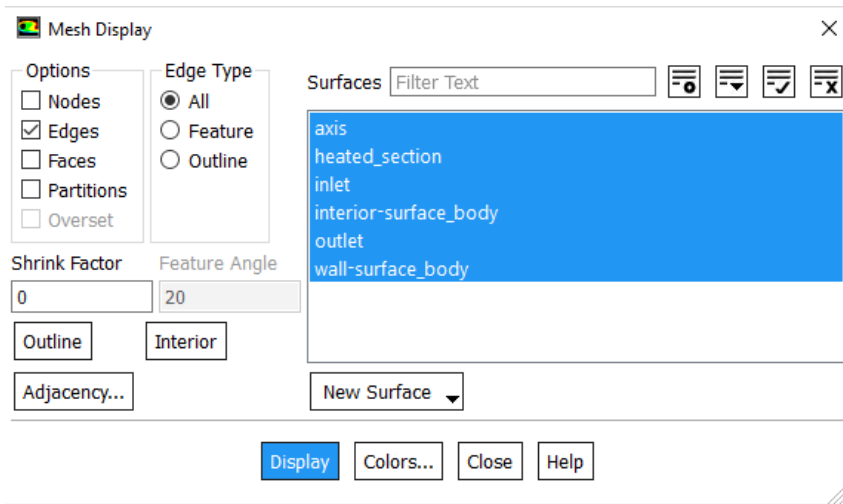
Mesh Display

Options
Nodes
Edges
Faces
Partitions
Overset

Edge Type
All
Feature
Outline

Surfaces Filter Text

axis
heated_section
inlet
interior-surface_body
outlet
wall-surface_body

Shrink Factor
0

Feature Angle
20

Outline
Interior

Adjacency...

New Surface

Display
Colors...
Close
Help